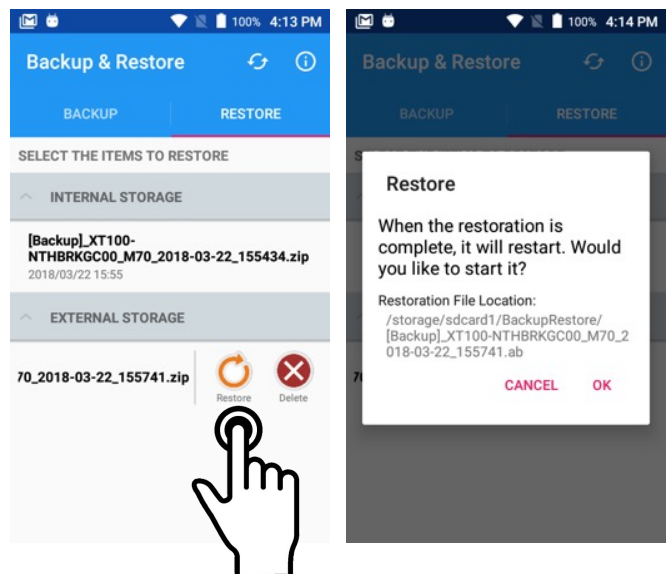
100% 4:13 PM

Backup & Restore

BACKUP RESTORE

SELECT THE ITEMS TO RESTORE

INTERNAL STORAGE

[Backup]_XT100-NTHBRKGC00_M70_2018-03-22_155434.zip
2018/03/22 15:55

EXTERNAL STORAGE

70_2018-03-22_155741.zip

Restore Delete

100% 4:14 PM

Backup & Restore

BACKUP RESTORE

Restore

When the restoration is complete, it will restart. Would you like to start it?

Restoration File Location:
/storage/sdcard1/BackupRestore/[Backup]_XT100-NTHBRKGC00_M70_2018-03-22_155741.ab

CANCEL OK